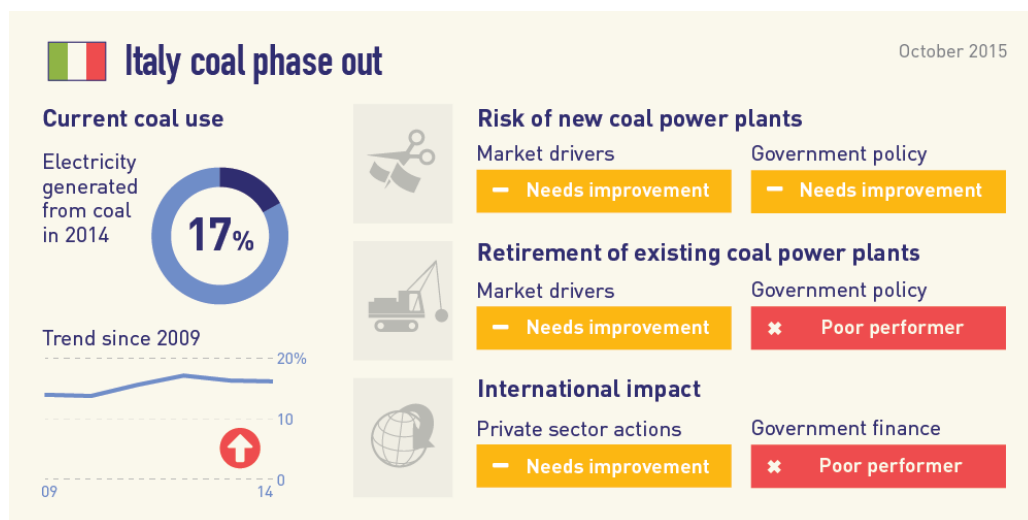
Italy coal phase out

October 2015

Current coal use

Electricity generated from coal in 2014

17%

Trend since 2009

20%

10

0

09

14

Risk of new coal power plants

Market drivers

− Needs improvement

Government policy

− Needs improvement

Retirement of existing coal power plants

Market drivers

− Needs improvement

Government policy

✖ Poor performer

International impact

Private sector actions

− Needs improvement

Government finance

✖ Poor performer